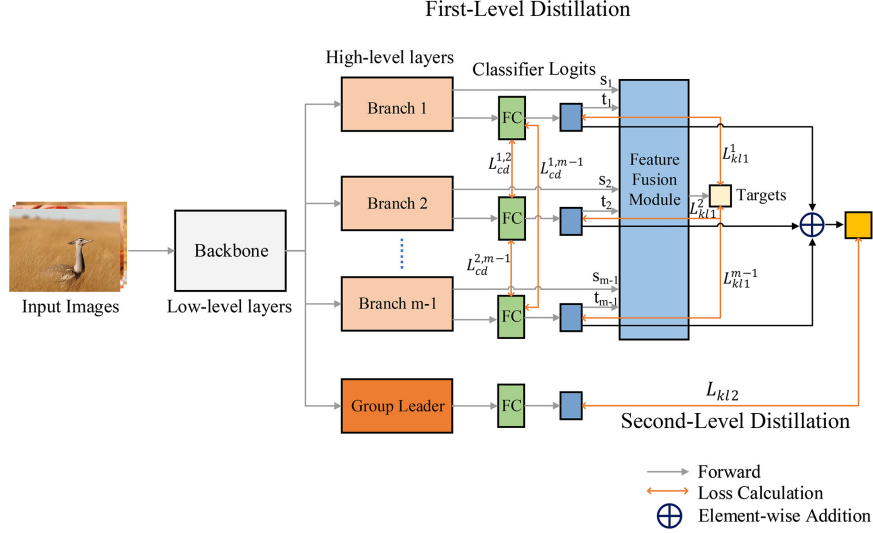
First-Level Distillation

High-level layers

Classifier Logits

Input Images

Backbone

Low-level layers

Branch 1

Branch 2

Branch m-1

Group Leader

FC

FC

FC

FC

$s_1$

$t_1$

$s_2$

$t_2$

$s_{m-1}$

$t_{m-1}$

$L_{cd}^{1,2}$

$L_{cd}^{1,m-1}$

$L_{cd}^{2,m-1}$

Feature Fusion Module

$L_{kl1}^{1}$

$L_{kl1}^{2}$

Targets

$L_{kl1}^{m-1}$

$L_{kl2}$

Second-Level Distillation

Forward

Loss Calculation

Element-wise Addition